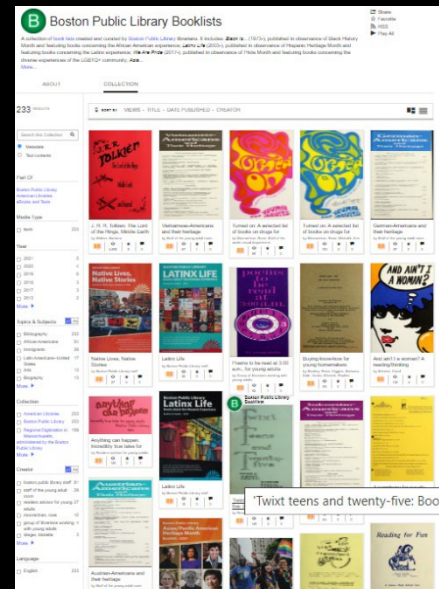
B Boston Public Library Booklists

Share
Favorite
RSS
Play All

A collection of book lists created and curated by Boston Public Library librarians. It includes: Black is... (1970s), published in observance of Black History Month and featuring books concerning the African American experience; Latinx Life (2020s), published in observance of Hispanic Heritage Month and featuring books concerning the Latinx experience; We Are Pride (2011-), published in observance of Pride Month and featuring books concerning the diverse experiences of the LGBTQ+ community. Also...
More

ABOUT
COLLECTION

233 Results

Search this Collection

Metadata
Text contents

Part Of
Boston Public Library American Libraries eBooks and Texts

Media Type
texts 233

Year
2021
2020
2019
2018
2017
2012
More

Topics & Subjects
Bibliography
African Americans
Immigration
Latin Americans
Art
Biography
More

Collection
American Libraries
Boston Public Library
Regional Digitization in Massachusetts administered by the Boston Public Library

Creator
boston public library staff
staff of the young adult
readers advisor for young adults
boston public library staff
group of librarians working with young adults
Begin details
More

Language
English 233

SORT BY VIEWS TITLE DATE PUBLISHED CREATOR

J. R. R. TOLKIEN
J. R. R. Tolkien, The Lord of the Rings, Middle Earth

Vietnamese-Americans and their heritage

Turned on: A selected list of books on drugs for

Turned on: A selected list of books on drugs for

German-Americans and their heritage

Native Lives, Native Stories
Native Lives, Native Stories

LATINX LIFE
Latinx Life

Poems to be read at 3:00 a.m., for young adults

Buying knowhow for young homemakers

AND AIN'T I A WOMAN?
And ain't I a woman? A reading/thinking

Anything can happen
Anything can happen: Incredibly true tales for

LATINX LIFE
Latinx Life

Boston Public Library Booklists
'Twixt teens and twenty-five: Boo

Austrian-Americans and their heritage

Reading for Fun